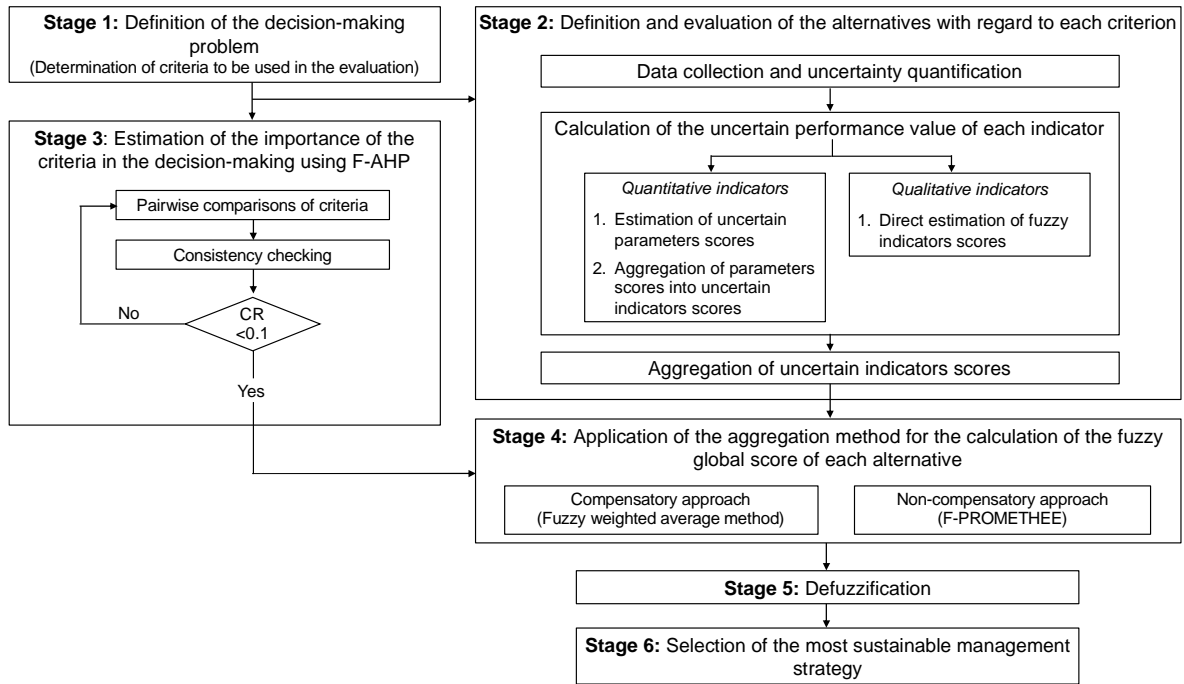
**Stage 1:** Definition of the decision-making problem
(Determination of criteria to be used in the evaluation)

**Stage 2:** Definition and evaluation of the alternatives with regard to each criterion

Data collection and uncertainty quantification

Calculation of the uncertain performance value of each indicator

*Quantitative indicators*

1. Estimation of uncertain parameters scores
2. Aggregation of parameters scores into uncertain indicators scores

*Qualitative indicators*

1. Direct estimation of fuzzy indicators scores

Aggregation of uncertain indicators scores

**Stage 3**: Estimation of the importance of the criteria in the decision-making using F-AHP

Pairwise comparisons of criteria

Consistency checking

No

CR <0.1

Yes

**Stage 4:** Application of the aggregation method for the calculation of the fuzzy global score of each alternative

Compensatory approach
(Fuzzy weighted average method)

Non-compensatory approach
(F-PROMETHEE)

**Stage 5:** Defuzzification

**Stage 6:** Selection of the most sustainable management strategy